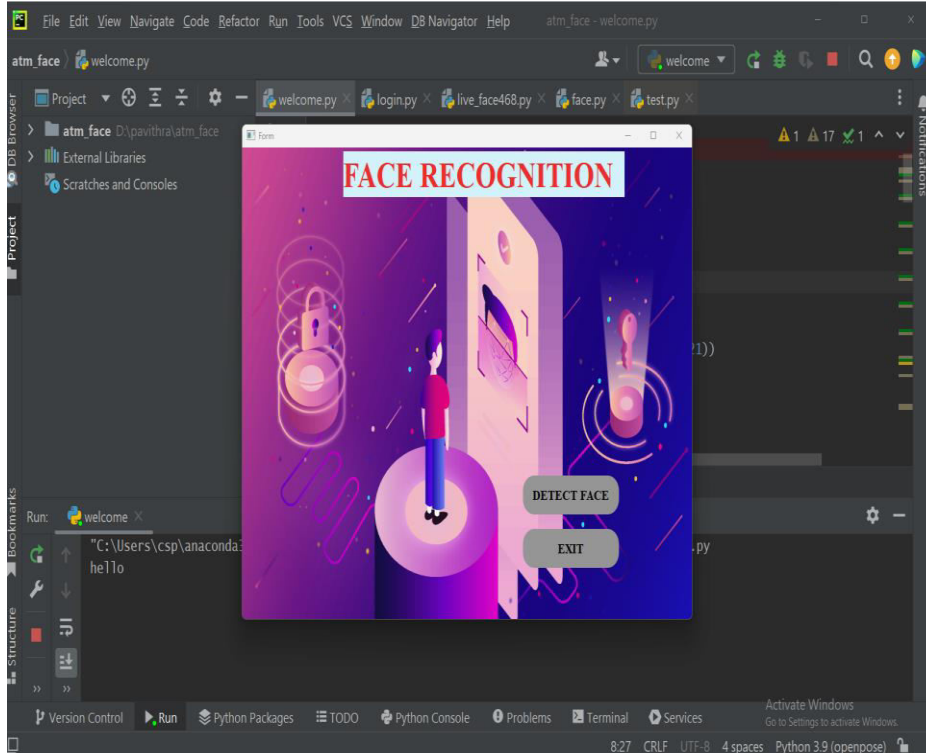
File Edit View Navigate Code Refactor Run Tools VCS Window DB Navigator Help atm_face - welcome.py

atm_face welcome.py

welcome

Project welcome.py login.py live_face468.py face.py test.py

atm_face D:\pavithra\atm_face

External Libraries

Scratches and Consoles

Form

FACE RECOGNITION

DETECT FACE

EXIT

A1 A17 ✓1

21))

Run: welcome

"C:\Users\csp\anaconda3 .py

hello

Version Control Run Python Packages TODO Python Console Problems Terminal Services

Activate Windows
Go to Settings to activate Windows.

8:27 CRLF UTF-8 4 spaces Python 3.9 (openpose)

DB Browser Project Bookmarks Structure Notifications